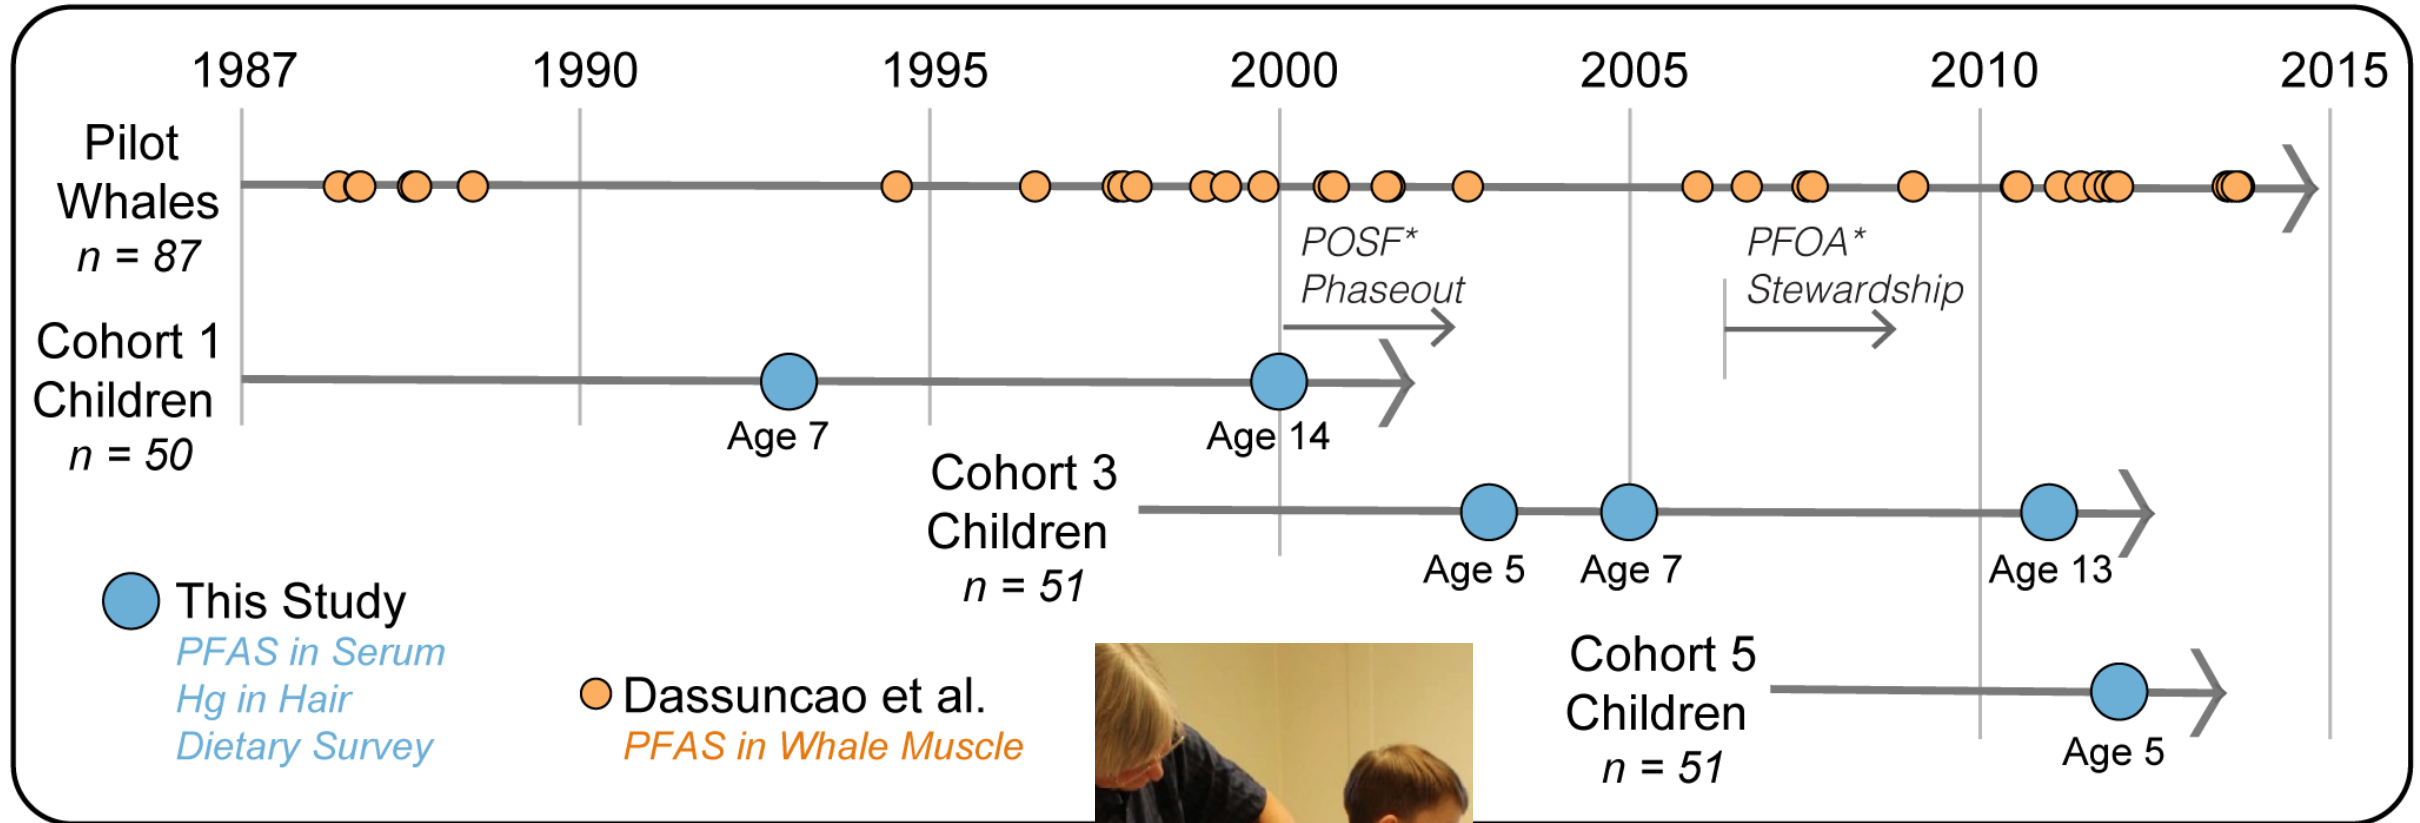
1987 1990 1995 2000 2005 2010 2015

Pilot Whales
$n$ = 87

POSF* Phaseout

PFOA* Stewardship

Cohort 1 Children
$n$ = 50

Age 7

Age 14

Cohort 3 Children
$n$ = 51

Age 5

Age 7

Age 13

This Study
PFAS in Serum
Hg in Hair
Dietary Survey

Dassuncao et al.
PFAS in Whale Muscle

Cohort 5 Children
$n$ = 51

Age 5